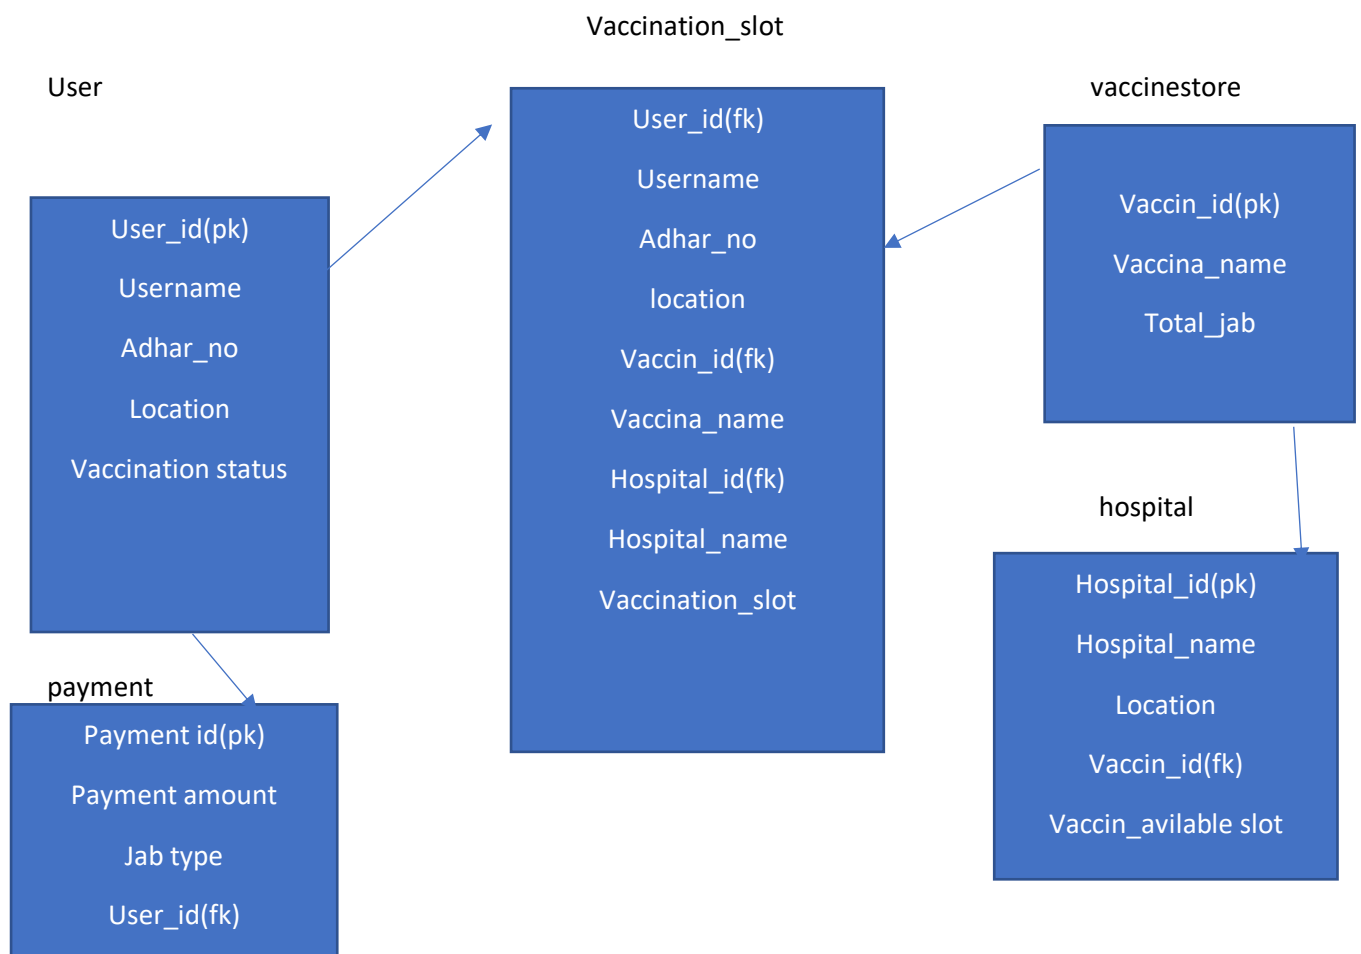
Vaccination_slot

User

User_id(pk)
Username
Adhar_no
Location
Vaccination status

User_id(fk)
Username
Adhar_no
location
Vaccin_id(fk)
Vaccina_name
Hospital_id(fk)
Hospital_name
Vaccination_slot

vaccinestore

Vaccin_id(pk)
Vaccina_name
Total_jab

hospital

Hospital_id(pk)
Hospital_name
Location
Vaccin_id(fk)
Vaccin_avilable slot

payment

Payment id(pk)
Payment amount
Jab type
User_id(fk)